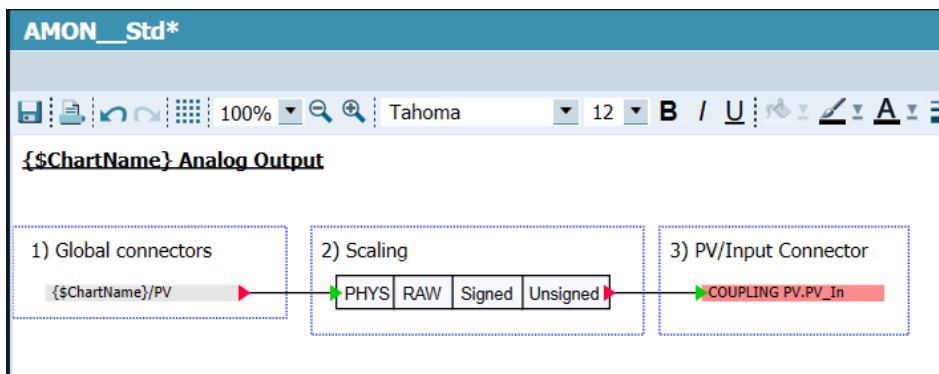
AMON__Std*

100% Tahoma 12 B I U A

{$ChartName} Analog Output

1) Global connectors

{$ChartName}/PV

2) Scaling

| PHYS | RAW | Signed | Unsigned |
|---|---|---|---|

3) PV/Input Connector

COUPLING PV.PV_In